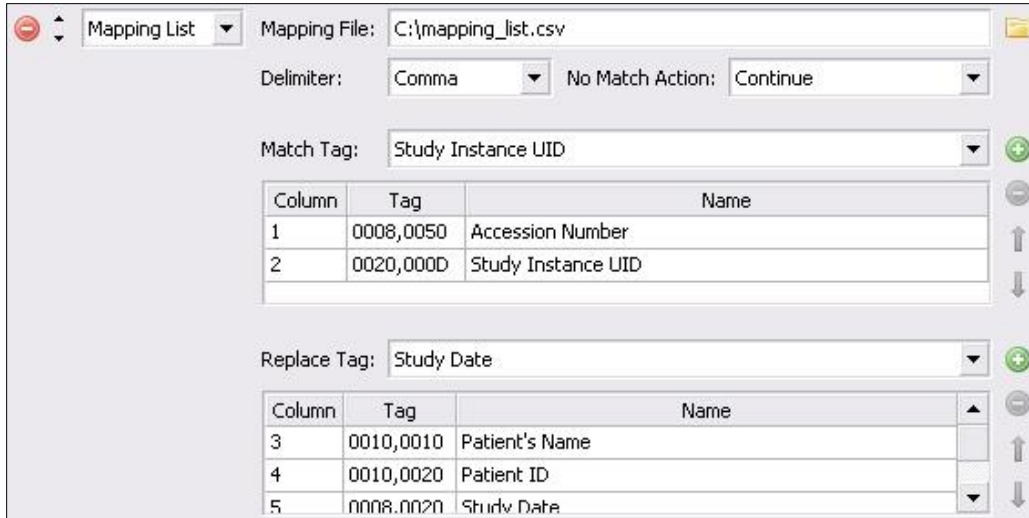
Mapping List

Mapping File: C:\mapping_list.csv

Delimiter: Comma No Match Action: Continue

Match Tag: Study Instance UID

| Column | Tag | Name |
|---|---|---|
| 1 | 0008,0050 | Accession Number |
| 2 | 0020,000D | Study Instance UID |

Replace Tag: Study Date

| Column | Tag | Name |
|---|---|---|
| 3 | 0010,0010 | Patient's Name |
| 4 | 0010,0020 | Patient ID |
| 5 | 0008,0020 | Study Date |